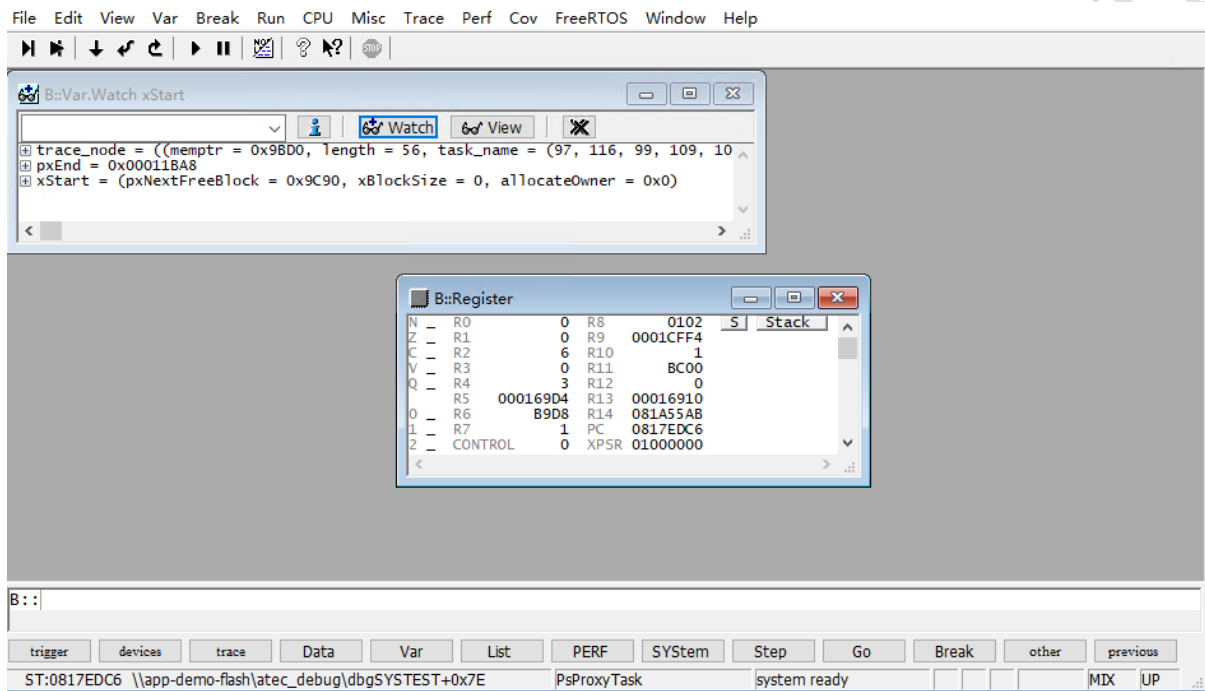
File Edit View Var Break Run CPU Misc Trace Perf Cov FreeRTOS Window Help

B::Var.Watch xStart

Watch View

⊞ trace_node = ((memptr = 0x9BD0, length = 56, task_name = (97, 116, 99, 109, 10
⊞ pxEnd = 0x00011BA8
⊞ xStart = (pxNextFreeBlock = 0x9C90, xBlockSize = 0, allocateOwner = 0x0)

B::Register

| | | | | | |
|---|---|---|---|---|---|
| N _ | R0 | 0 | R8 | 0102 | S Stack |
| Z _ | R1 | 0 | R9 | 0001CFF4 | |
| C _ | R2 | 6 | R10 | 1 | |
| V _ | R3 | 0 | R11 | BC00 | |
| Q _ | R4 | 3 | R12 | 0 | |
| | R5 | 000169D4 | R13 | 00016910 | |
| 0 _ | R6 | B9D8 | R14 | 081A55AB | |
| 1 _ | R7 | 1 | PC | 0817EDC6 | |
| 2 _ | CONTROL | 0 | XPSR | 01000000 | |

B::

trigger devices trace Data Var List PERF SYStem Step Go Break other previous

ST:0817EDC6 \\app-demo-flash\atec_debug\dbgSYSTEST+0x7E PsProxyTask system ready MIX UP